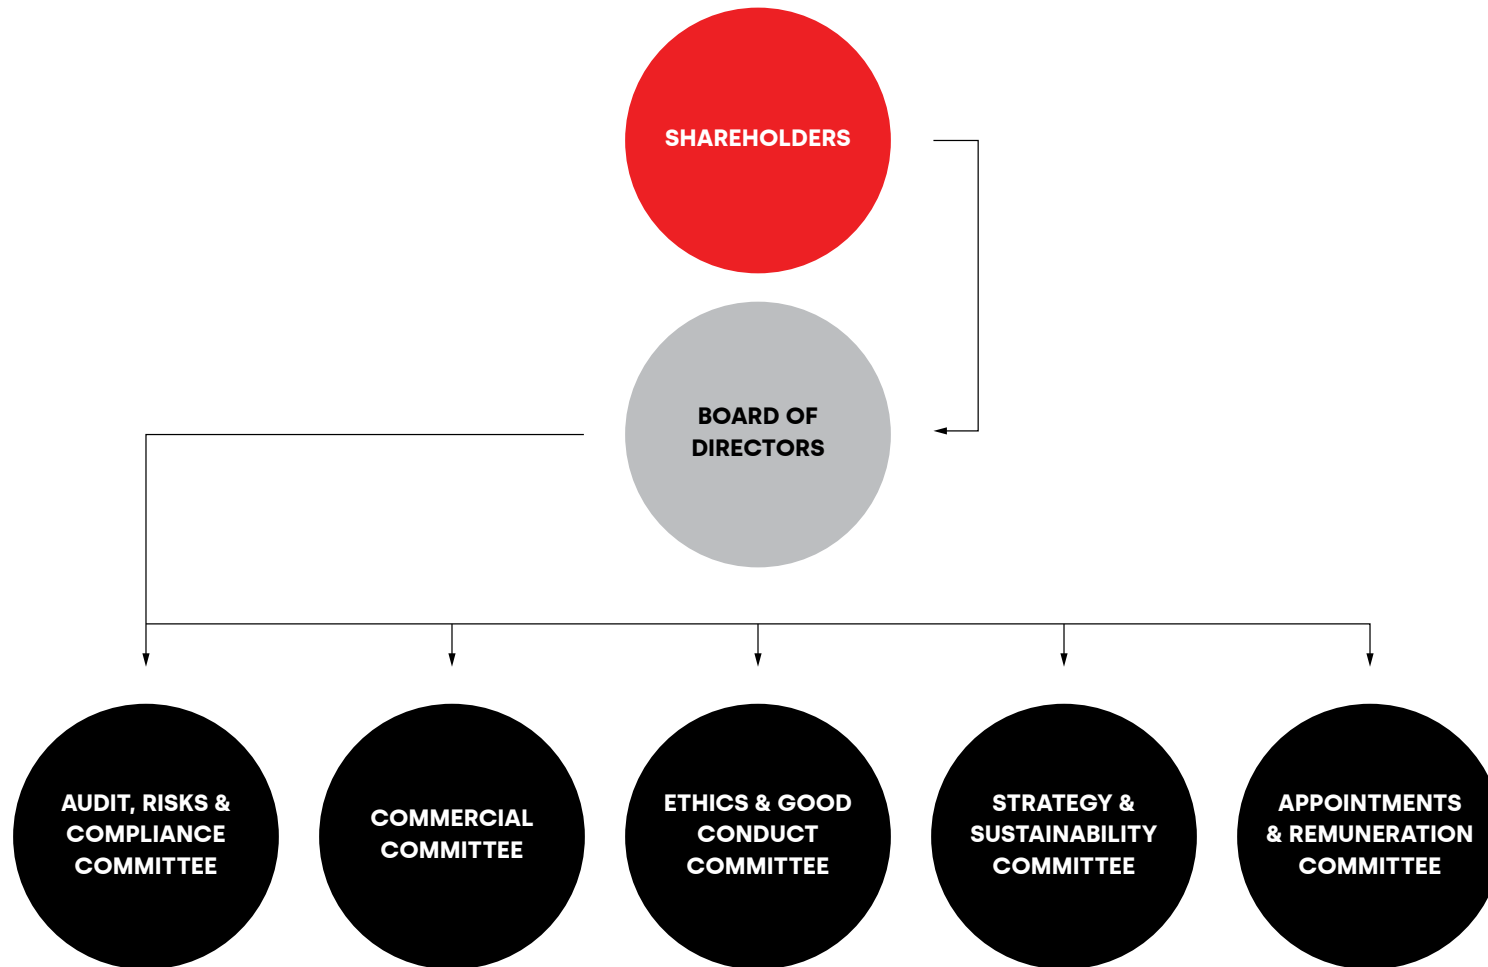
SHAREHOLDERS

BOARD OF DIRECTORS

AUDIT, RISKS & COMPLIANCE COMMITTEE

COMMERCIAL COMMITTEE

ETHICS & GOOD CONDUCT COMMITTEE

STRATEGY & SUSTAINABILITY COMMITTEE

APPOINTMENTS & REMUNERATION COMMITTEE